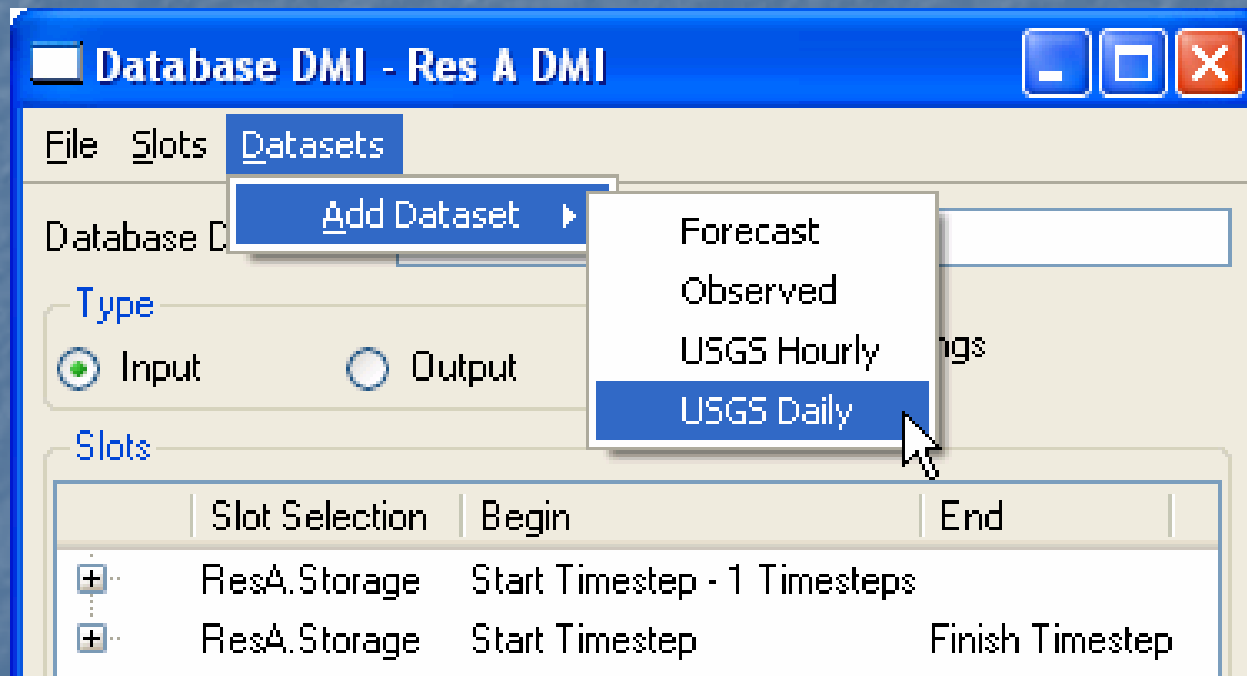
Database DMI - Res A DMI

File Slots Datasets

Add Dataset

Forecast
Observed
USGS Hourly
USGS Daily

Database D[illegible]

Type
Input Output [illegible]ngs

Slots

| | Slot Selection | Begin | End |
|---|---|---|---|
| ⊞ | ResA.Storage | Start Timestep - 1 Timesteps | |
| ⊞ | ResA.Storage | Start Timestep | Finish Timestep |